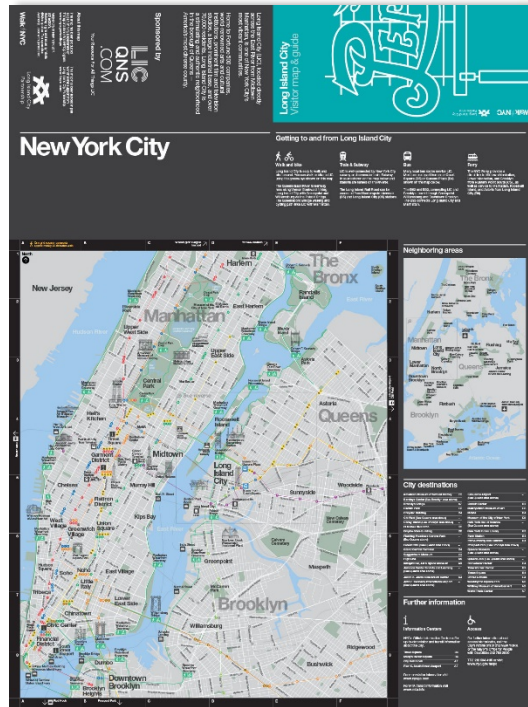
Sponsored by

LIC
QNS
.COM

Walk NYC

Long Island City
Visitor map & guide

New York City

Getting to and from Long Island City

Walk and bike

Train & Subway

Bus

Ferry

Neighboring areas

City destinations

Further information

Information Centers

Access

New Jersey

Harlem

The Bronx

Manhattan

East Harlem

Upper West Side

Upper East Side

Central Park

Hell's Kitchen

Midtown

Long Island City

Queens

Astoria

Woodside

Sunnyside

Garment District

Murray Hill

Chelsea

Flatiron District

Kips Bay

Greenwich Village

Union Square

West Village

East Village

Greenpoint

Maspeth

SoHo

Little Italy

Lower East Side

Chinatown

Williamsburg

Brooklyn

Financial District

Dumbo

Ridgewood

Downtown Brooklyn

Brooklyn Heights

Bushwick

Roosevelt Island

Queens

Brooklyn

Flushing

North